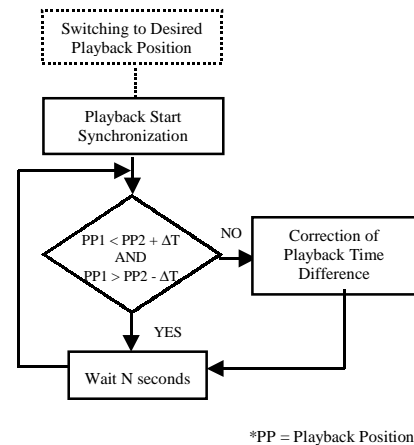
Switching to Desired Playback Position

Playback Start Synchronization

PP1 < PP2 + $\Delta$T AND PP1 > PP2 - $\Delta$T

NO

Correction of Playback Time Difference

YES

Wait N seconds

*PP = Playback Position